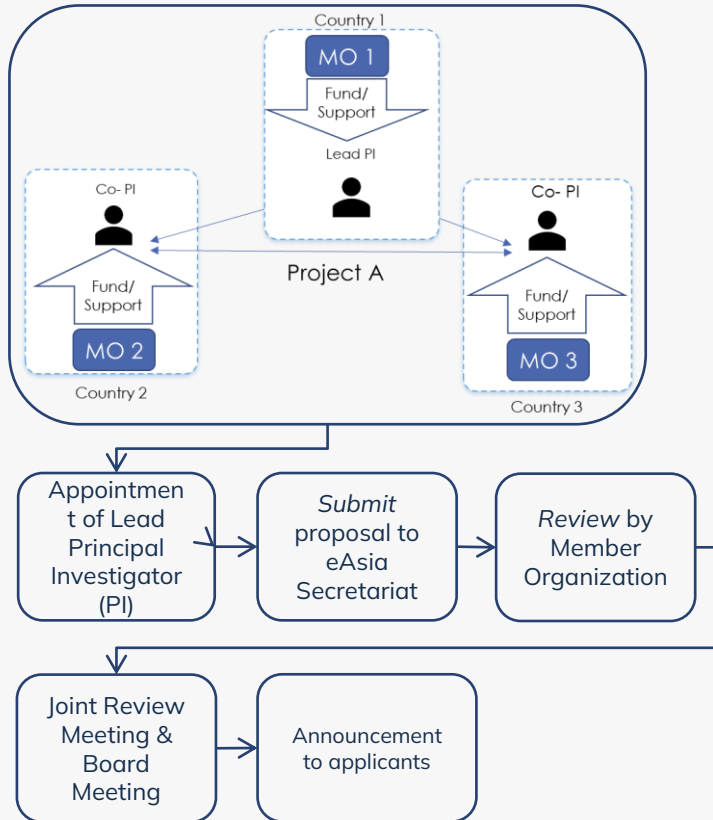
Country 1

MO 1

Fund/ Support

Lead PI

Co- PI

Fund/ Support

MO 2

Country 2

Project A

Co- PI

Fund/ Support

MO 3

Country 3

Appointment of Lead Principal Investigator (PI)

Submit proposal to eAsia Secretariat

Review by Member Organization

Joint Review Meeting & Board Meeting

Announcement to applicants